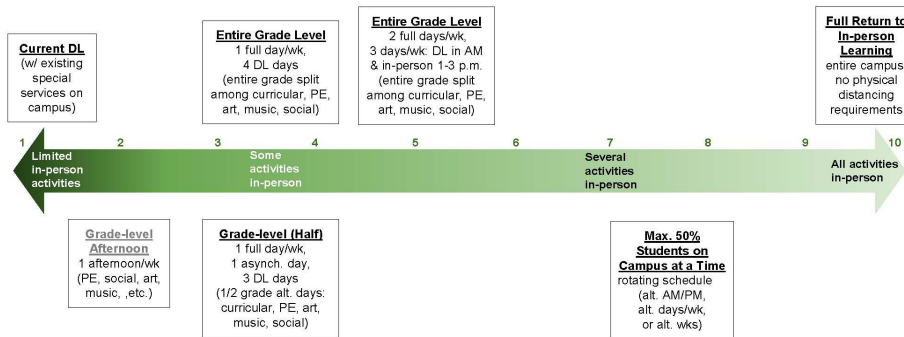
Current DL
(w/ existing special services on campus)

Entire Grade Level
1 full day/wk, 4 DL days
(entire grade split among curricular, PE, art, music, social)

Entire Grade Level
2 full days/wk, 3 days/wk: DL in AM & in-person 1-3 p.m.
(entire grade split among curricular, PE, art, music, social)

Full Return to In-person Learning
entire campus no physical distancing requirements

1 2 3 4 5 6 7 8 9 10

Limited in-person activities

Some activities in-person

Several activities in-person

All activities in-person

Grade-level Afternoon
1 afternoon/wk
(PE, social, art, music, ,etc.)

Grade-level (Half)
1 full day/wk, 1 asynch. day, 3 DL days
(1/2 grade alt. days: curricular, PE, art, music, social)

Max. 50% Students on Campus at a Time
rotating schedule
(alt. AM/PM, alt. days/wk, or alt. wks)